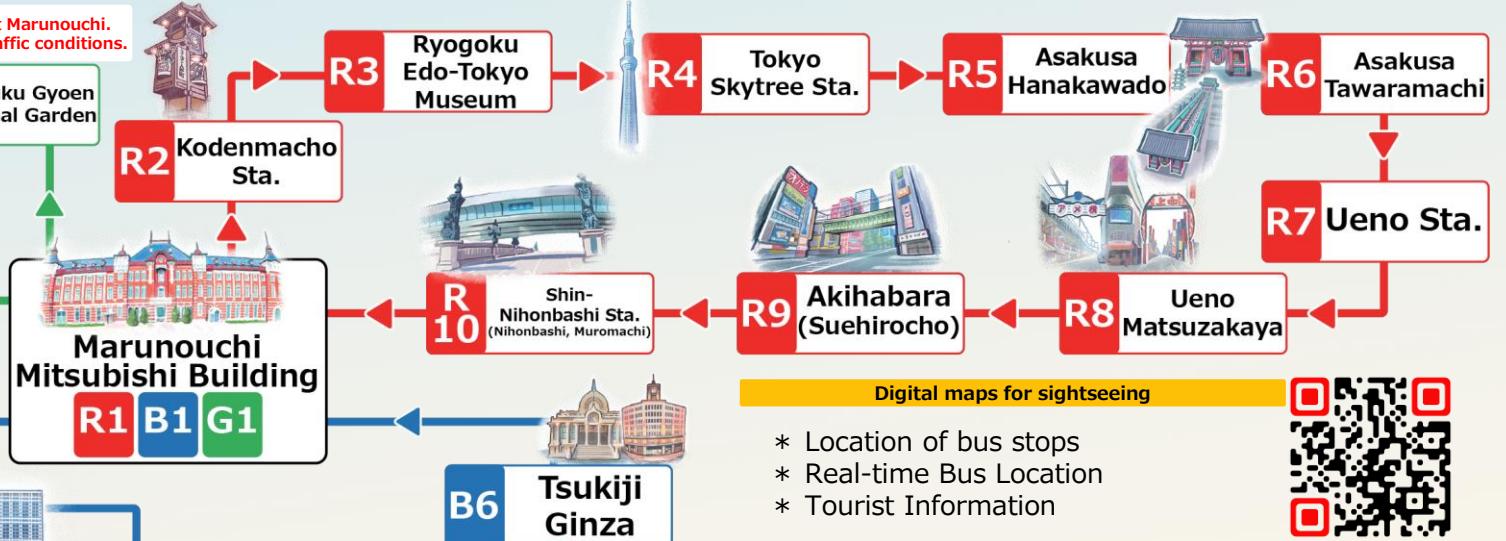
t Marunouchi.
affic conditions.

ku Gyoen
al Garden

R2 Kodenmacho Sta.

R3 Ryogoku Edo-Tokyo Museum

R4 Tokyo Skytree Sta.

R5 Asakusa Hanakawado

R6 Asakusa Tawaramachi

R7 Ueno Sta.

R8 Ueno Matsuzakaya

R9 Akihabara (Suehirocho)

R 10 Shin-Nihonbashi Sta. (Nihonbashi, Muromachi)

Marunouchi Mitsubishi Building
R1 B1 G1

B6 Tsukiji Ginza

Digital maps for sightseeing

∗ Location of bus stops
∗ Real-time Bus Location
∗ Tourist Information